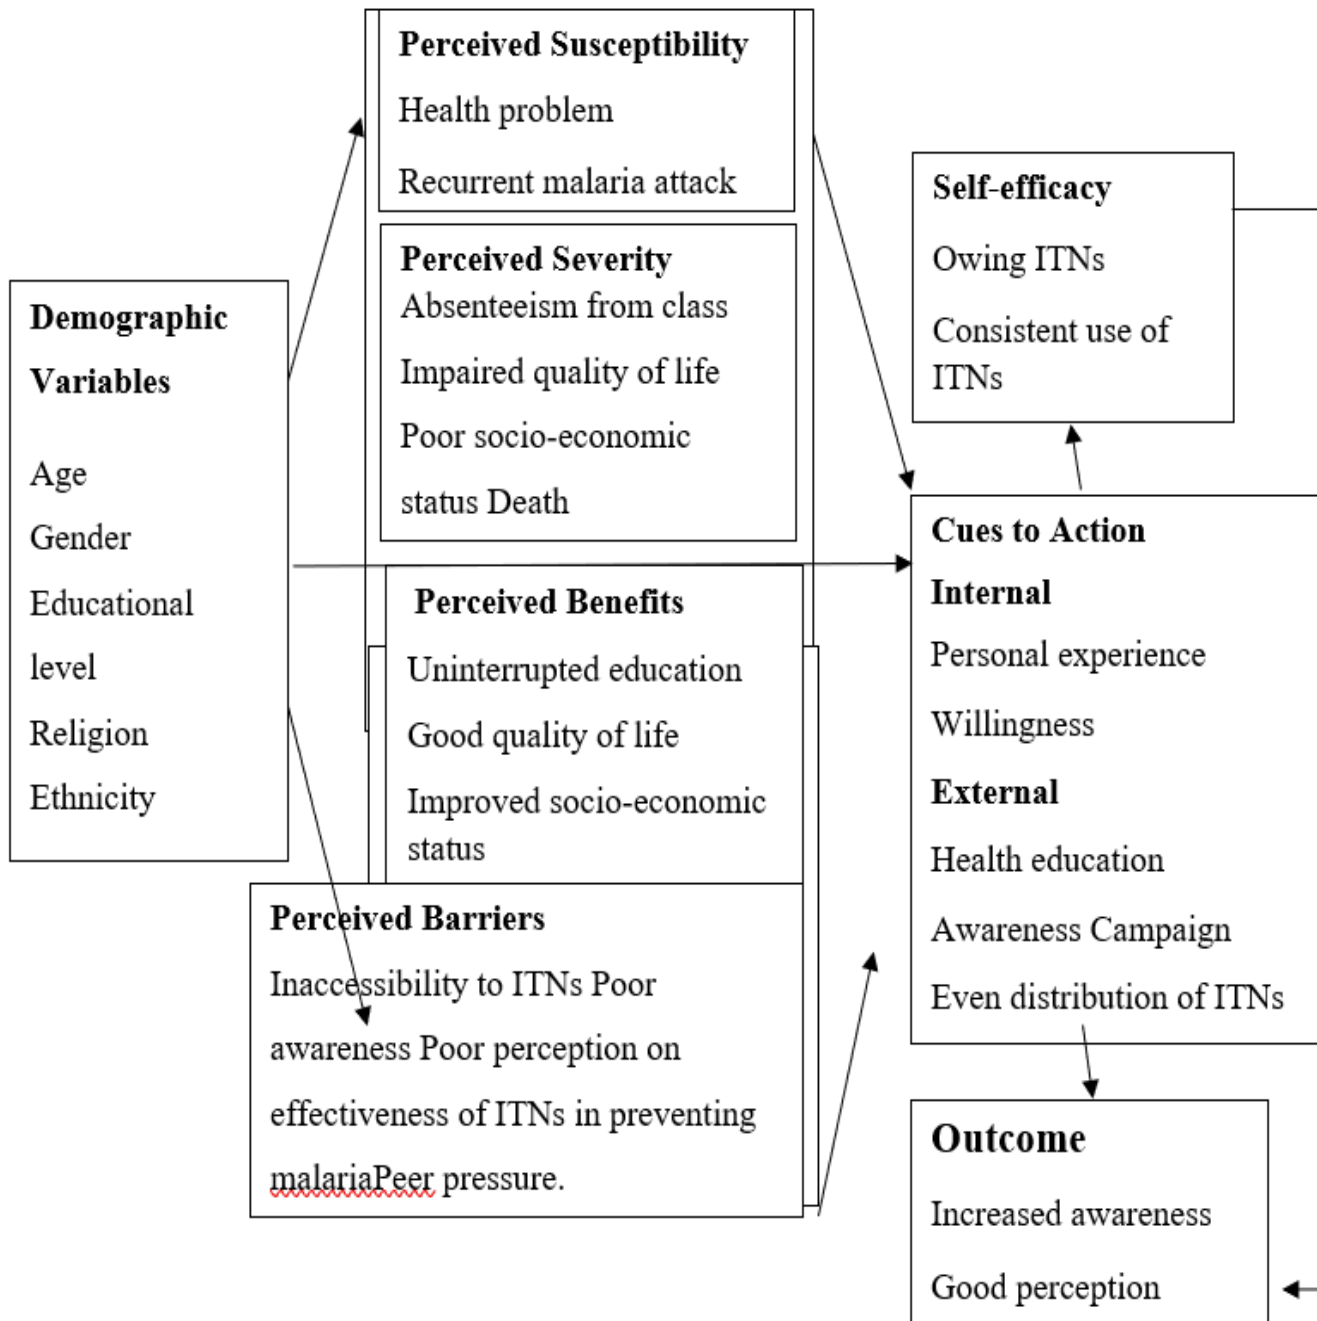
Demographic Variables

Age

Gender

Educational level

Religion

Ethnicity

Perceived Susceptibility

Health problem

Recurrent malaria attack

Perceived Severity

Absenteeism from class

Impaired quality of life

Poor socio-economic status Death

Perceived Benefits

Uninterrupted education

Good quality of life

Improved socio-economic status

Perceived Barriers

Inaccessibility to ITNs Poor awareness Poor perception on effectiveness of ITNs in preventing malariaPeer pressure.

Self-efficacy

Owing ITNs

Consistent use of ITNs

Cues to Action

Internal

Personal experience

Willingness

External

Health education

Awareness Campaign

Even distribution of ITNs

Outcome

Increased awareness

Good perception